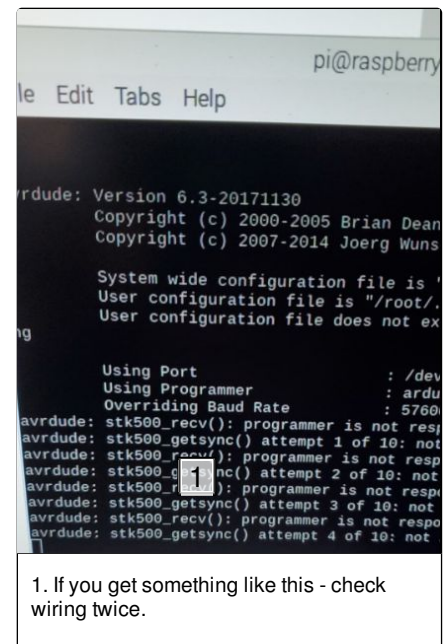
pi@raspberry

le Edit Tabs Help

rdude: Version 6.3-20171130
Copyright (c) 2000-2005 Brian Dean
Copyright (c) 2007-2014 Joerg Wuns

System wide configuration file is '
User configuration file is "/root/.
User configuration file does not ex

ng

Using Port : /dev
Using Programmer : ardu
Overriding Baud Rate : 5760
avrdude: stk500_recv(): programmer is not resp
avrdude: stk500_getsync() attempt 1 of 10: not
avrdude: stk500_recv(): programmer is not resp
avrdude: stk500_g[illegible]nc() attempt 2 of 10: not
avrdude: stk500_r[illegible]): programmer is not resp
avrdude: stk500_getsync() attempt 3 of 10: not
avrdude: stk500_recv(): programmer is not respo
avrdude: stk500_getsync() attempt 4 of 10: not

1

1. If you get something like this - check wiring twice.